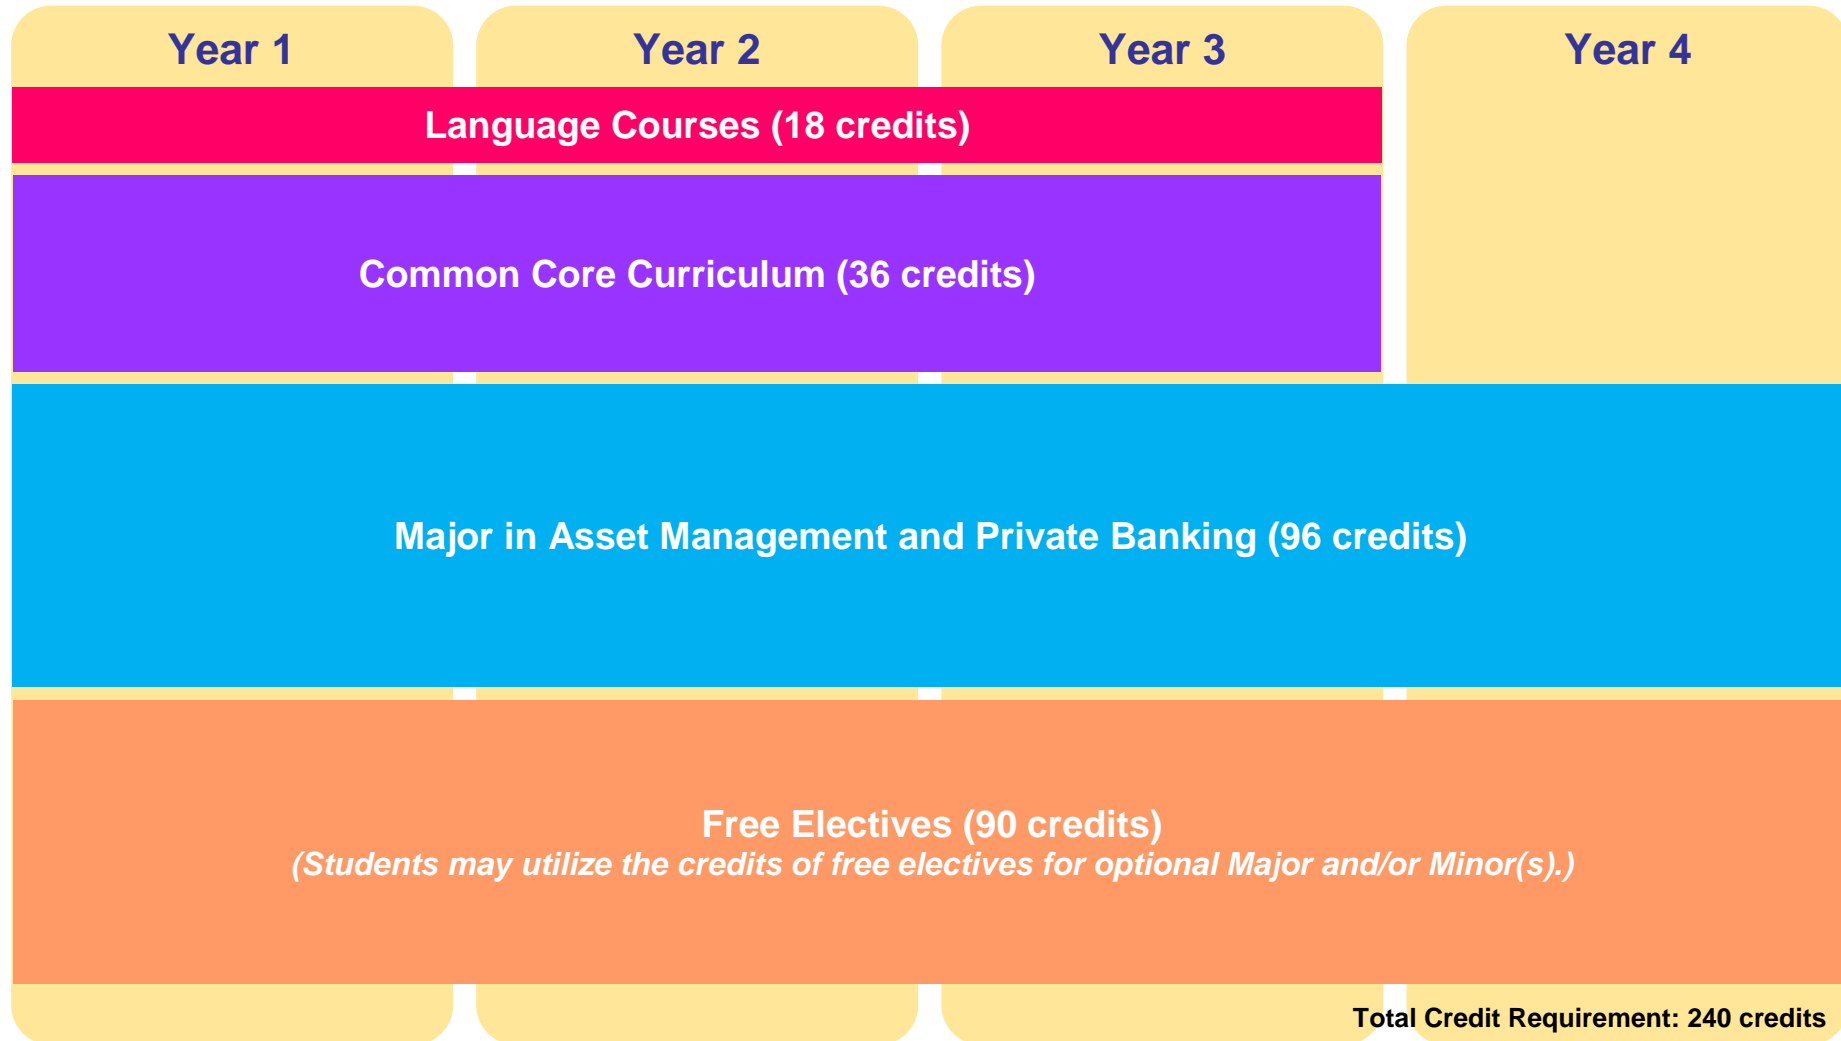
Year 1

Year 2

Year 3

Year 4

Language Courses (18 credits)

Common Core Curriculum (36 credits)

Major in Asset Management and Private Banking (96 credits)

Free Electives (90 credits)
(Students may utilize the credits of free electives for optional Major and/or Minor(s).)

Total Credit Requirement: 240 credits